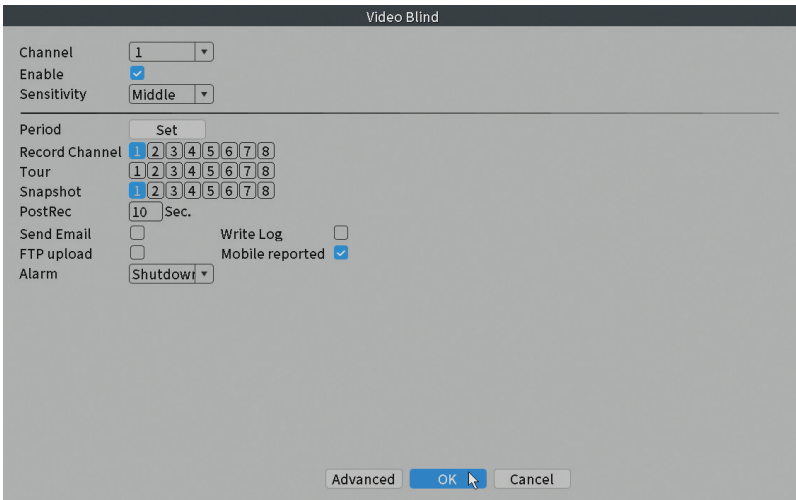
Video Blind

Channel 1
Enable
Sensitivity Middle

Period Set
Record Channel 1 2 3 4 5 6 7 8
Tour 1 2 3 4 5 6 7 8
Snapshot 1 2 3 4 5 6 7 8
PostRec 10 Sec.
Send Email Write Log
FTP upload Mobile reported
Alarm Shutdowr

Advanced OK Cancel